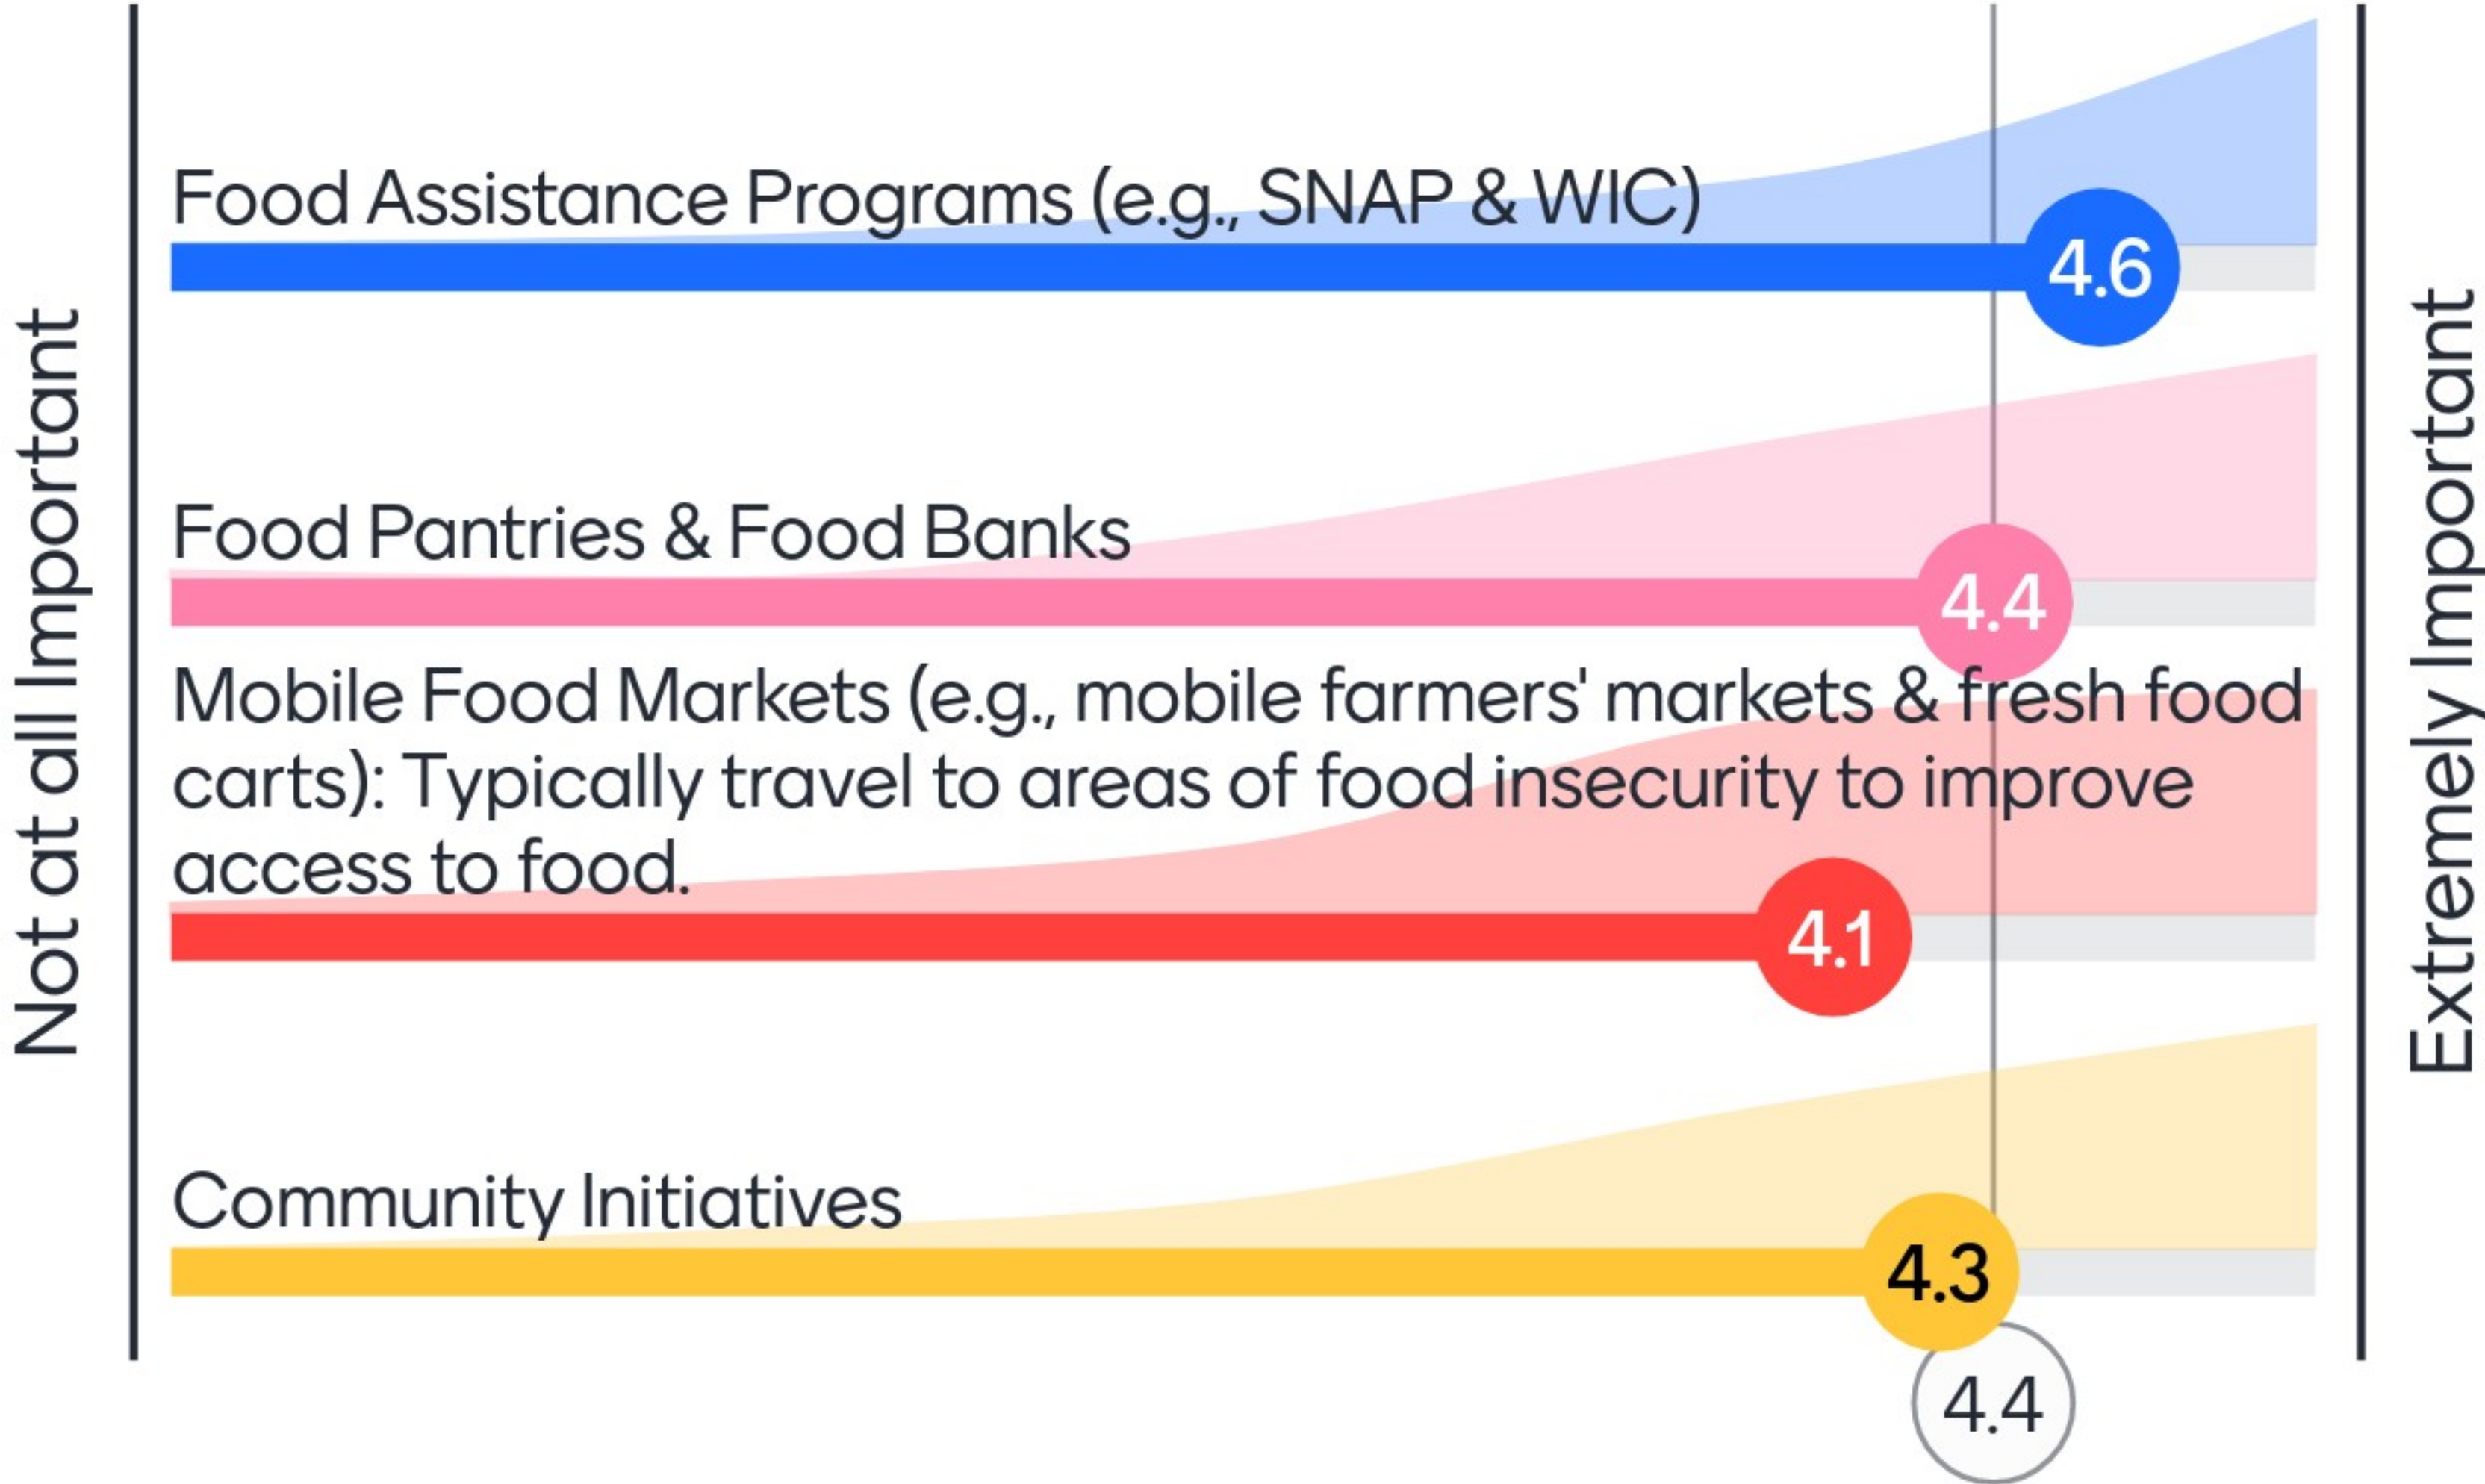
Not at all Important

Food Assistance Programs (e.g., SNAP & WIC)

4.6

Food Pantries & Food Banks

4.4

Mobile Food Markets (e.g., mobile farmers' markets & fresh food carts): Typically travel to areas of food insecurity to improve access to food.

4.1

Community Initiatives

4.3

4.4

Extremely Important